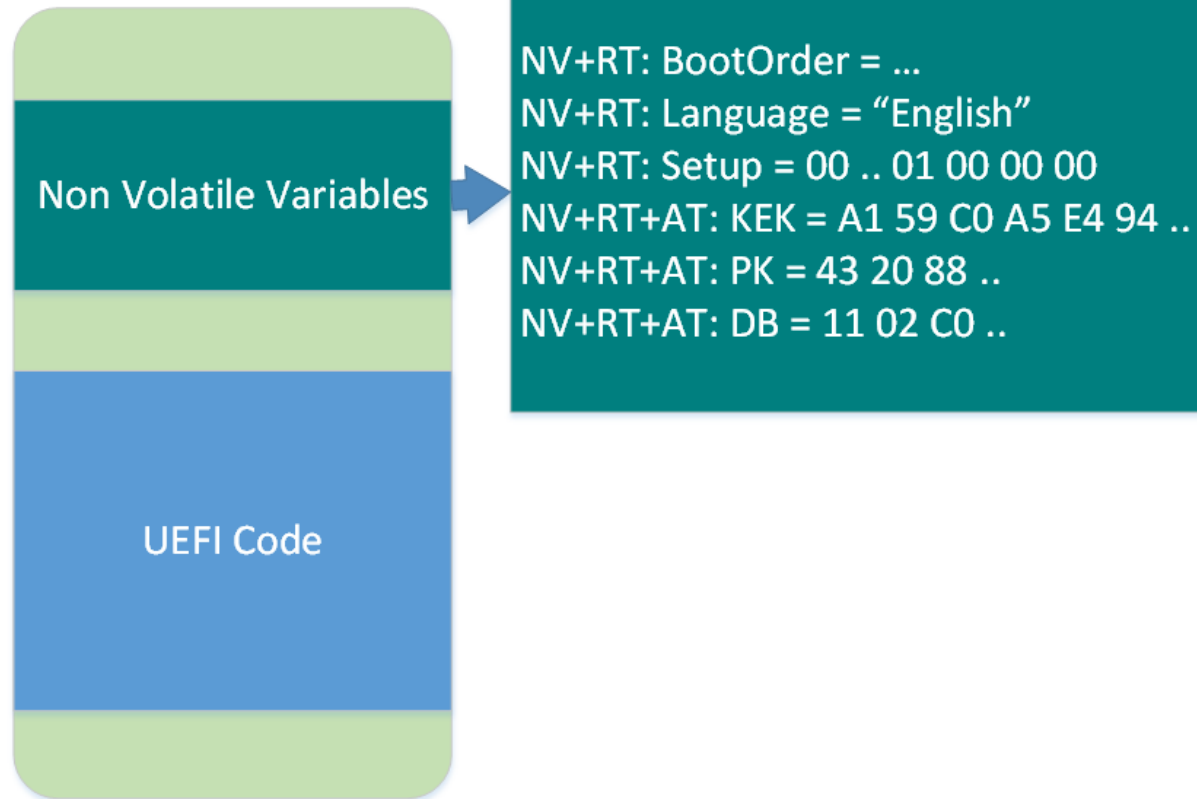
Non Volatile Variables

UEFI Code

NV+RT: BootOrder = …
NV+RT: Language = “English”
NV+RT: Setup = 00 .. 01 00 00 00
NV+RT+AT: KEK = A1 59 C0 A5 E4 94 ..
NV+RT+AT: PK = 43 20 88 ..
NV+RT+AT: DB = 11 02 C0 ..